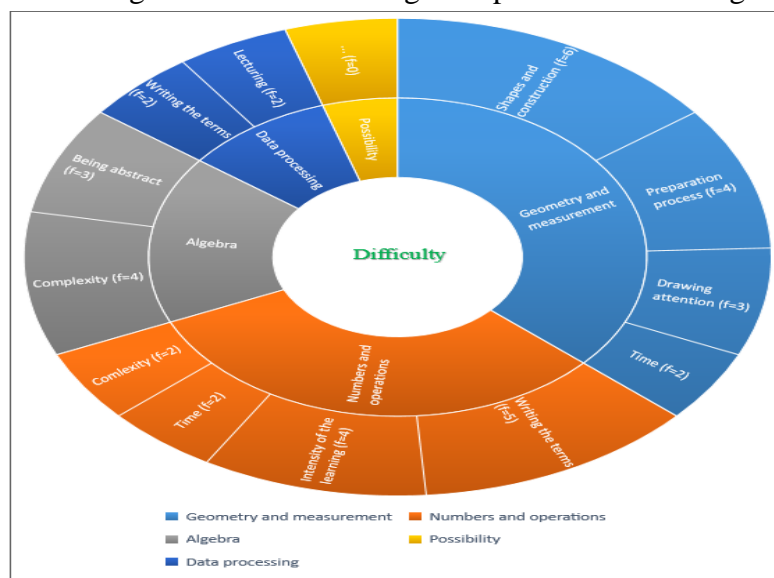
Difficulty

Geometry and measurement
Shapes and construction (f=6)
Preparation process (f=4)
Drawing attention (f=3)
Time (f=2)

Numbers and operations
Writing the terms (f=5)
Intensity of the learning (f=4)
Time (f=2)
Comlexity (f=2)

Algebra
Complexity (f=4)
Being abstract (f=3)

Data processing
Writing the terms (f=2)
Lecturing (f=2)

Possibility
... (f=0)

Geometry and measurement
Numbers and operations
Algebra
Possibility
Data processing